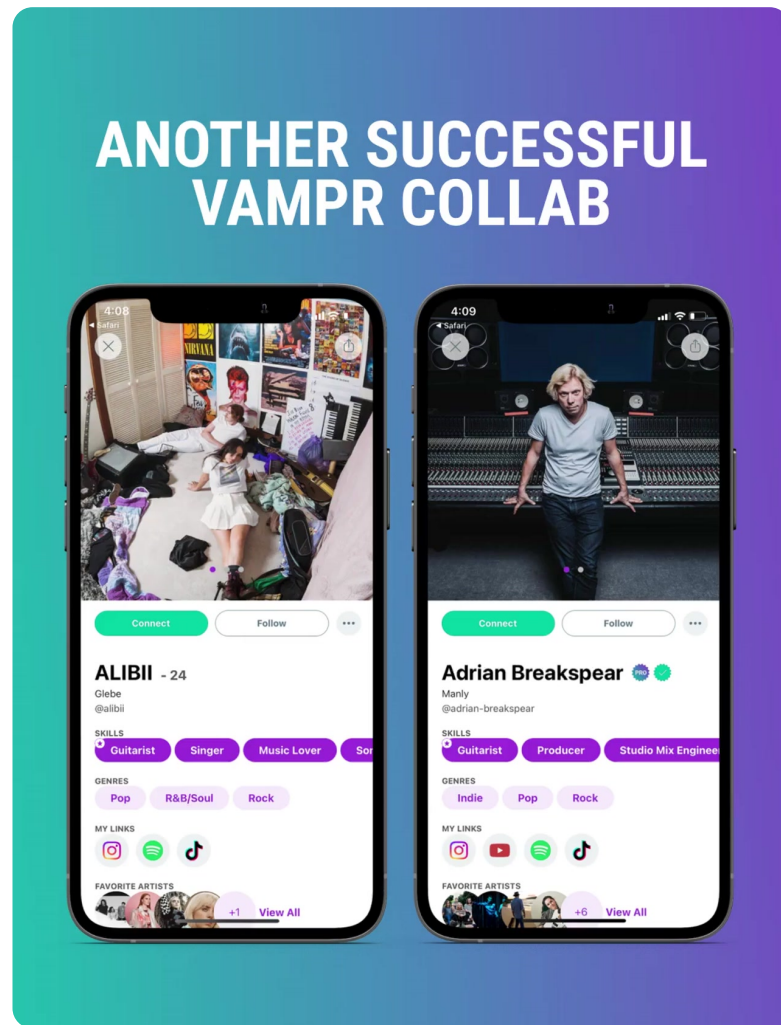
ANOTHER SUCCESSFUL VAMPR COLLAB

4:08
◂ Safari

NIRVANA

Connect
Follow
•••

ALIBII - 24
Glebe
@alibii

SKILLS
Guitarist
Singer
Music Lover
Sor

GENRES
Pop
R&B/Soul
Rock

MY LINKS

FAVORITE ARTISTS
+1
View All

4:09
◂ Safari

Connect
Follow
•••

Adrian Breakspear PRO
Manly
@adrian-breakspear

SKILLS
Guitarist
Producer
Studio Mix Engineer

GENRES
Indie
Pop
Rock

MY LINKS

FAVORITE ARTISTS
+6
View All